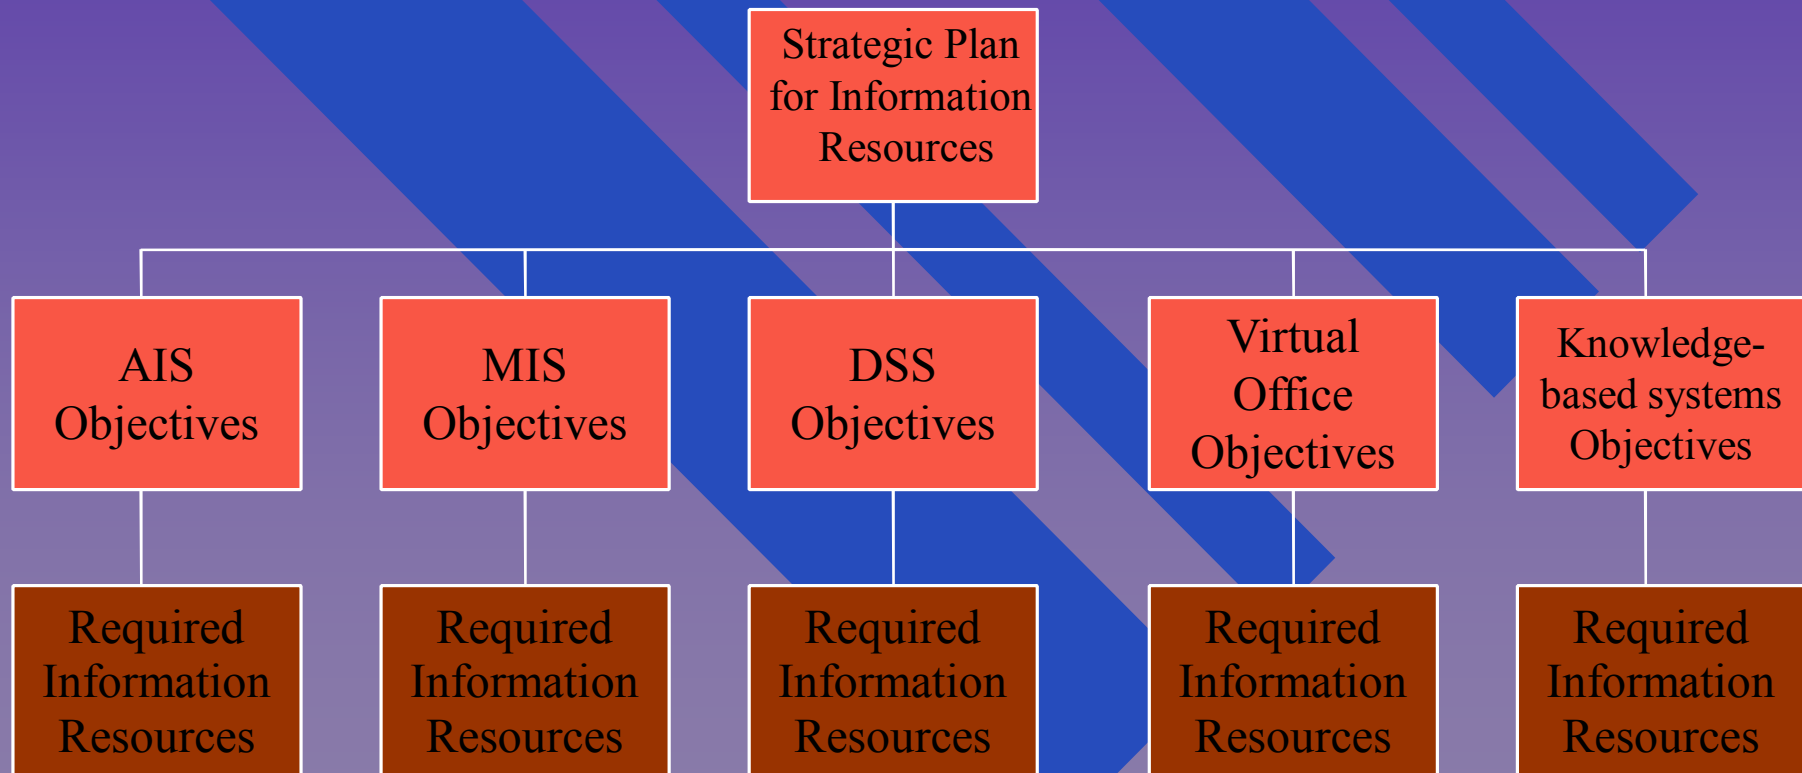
Strategic Plan for Information Resources

AIS Objectives

MIS Objectives

DSS Objectives

Virtual Office Objectives

Knowledge-based systems Objectives

Required Information Resources

Required Information Resources

Required Information Resources

Required Information Resources

Required Information Resources